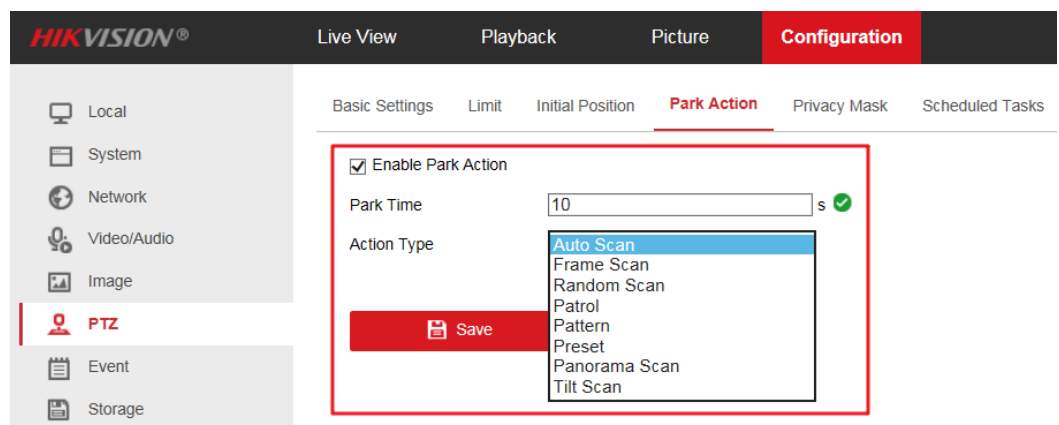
HIKVISION®

Live View
Playback
Picture
Configuration

Local
System
Network
Video/Audio
Image
PTZ
Event
Storage

Basic Settings
Limit
Initial Position
Park Action
Privacy Mask
Scheduled Tasks

Enable Park Action

Park Time
10
s

Action Type
Auto Scan
Frame Scan
Random Scan
Patrol
Pattern
Preset
Panorama Scan
Tilt Scan

Save